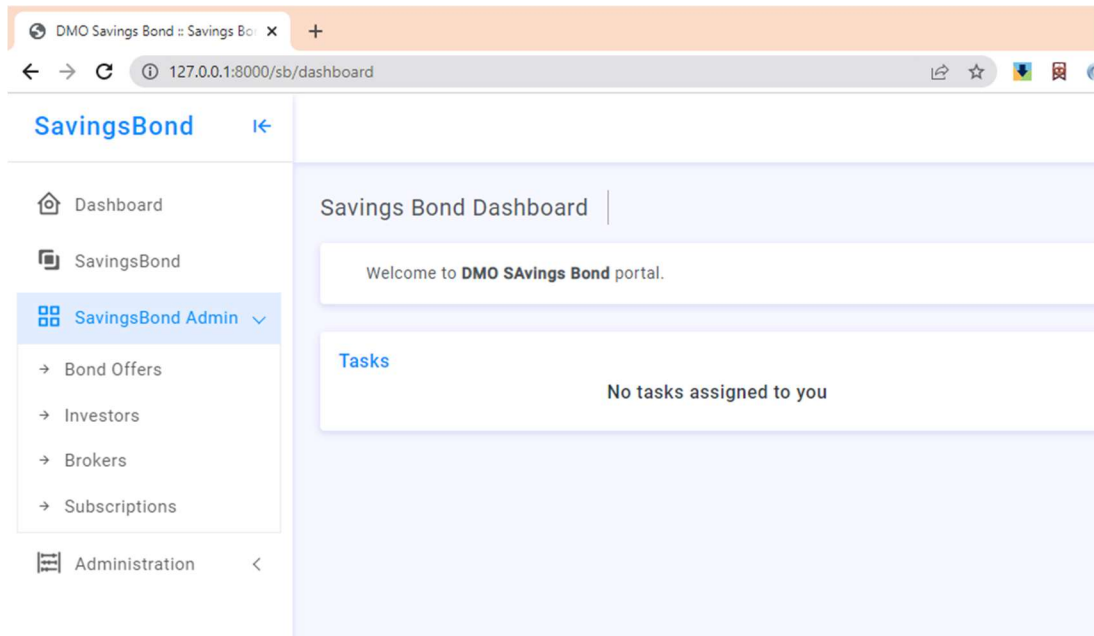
DMO Savings Bond :: Savings Bo

127.0.0.1:8000/sb/dashboard

SavingsBond

Dashboard

SavingsBond

SavingsBond Admin

→ Bond Offers

→ Investors

→ Brokers

→ Subscriptions

Administration

Savings Bond Dashboard

Welcome to **DMO SAvings Bond** portal.

Tasks

No tasks assigned to you